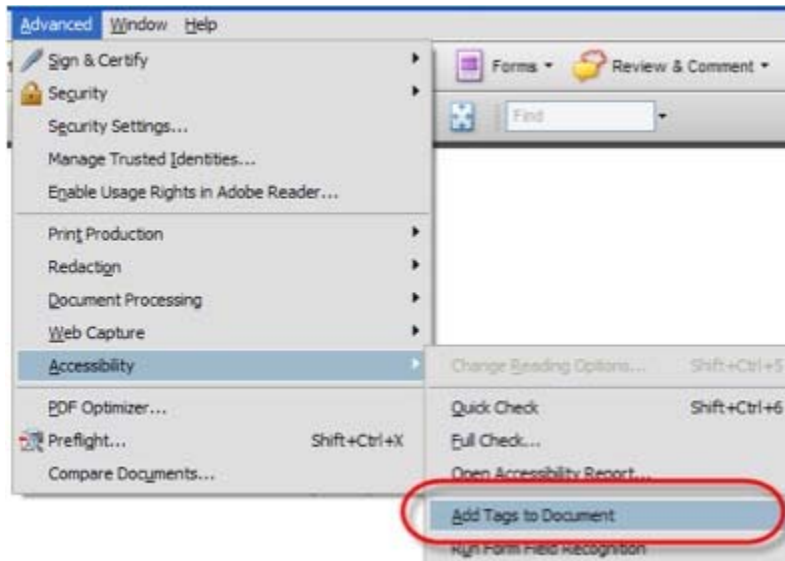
Advanced Window Help

Sign & Certify
Security
Security Settings...
Manage Trusted Identities...
Enable Usage Rights in Adobe Reader...
Print Production
Redaction
Document Processing
Web Capture
Accessibility
PDF Optimizer...
Preflight... Shift+Ctrl+X
Compare Documents...

Forms
Review & Comment
Find

Change Reading Options... Shift+Ctrl+5
Quick Check Shift+Ctrl+6
Full Check...
Open Accessibility Report...
Add Tags to Document
Run Form Field Recognition